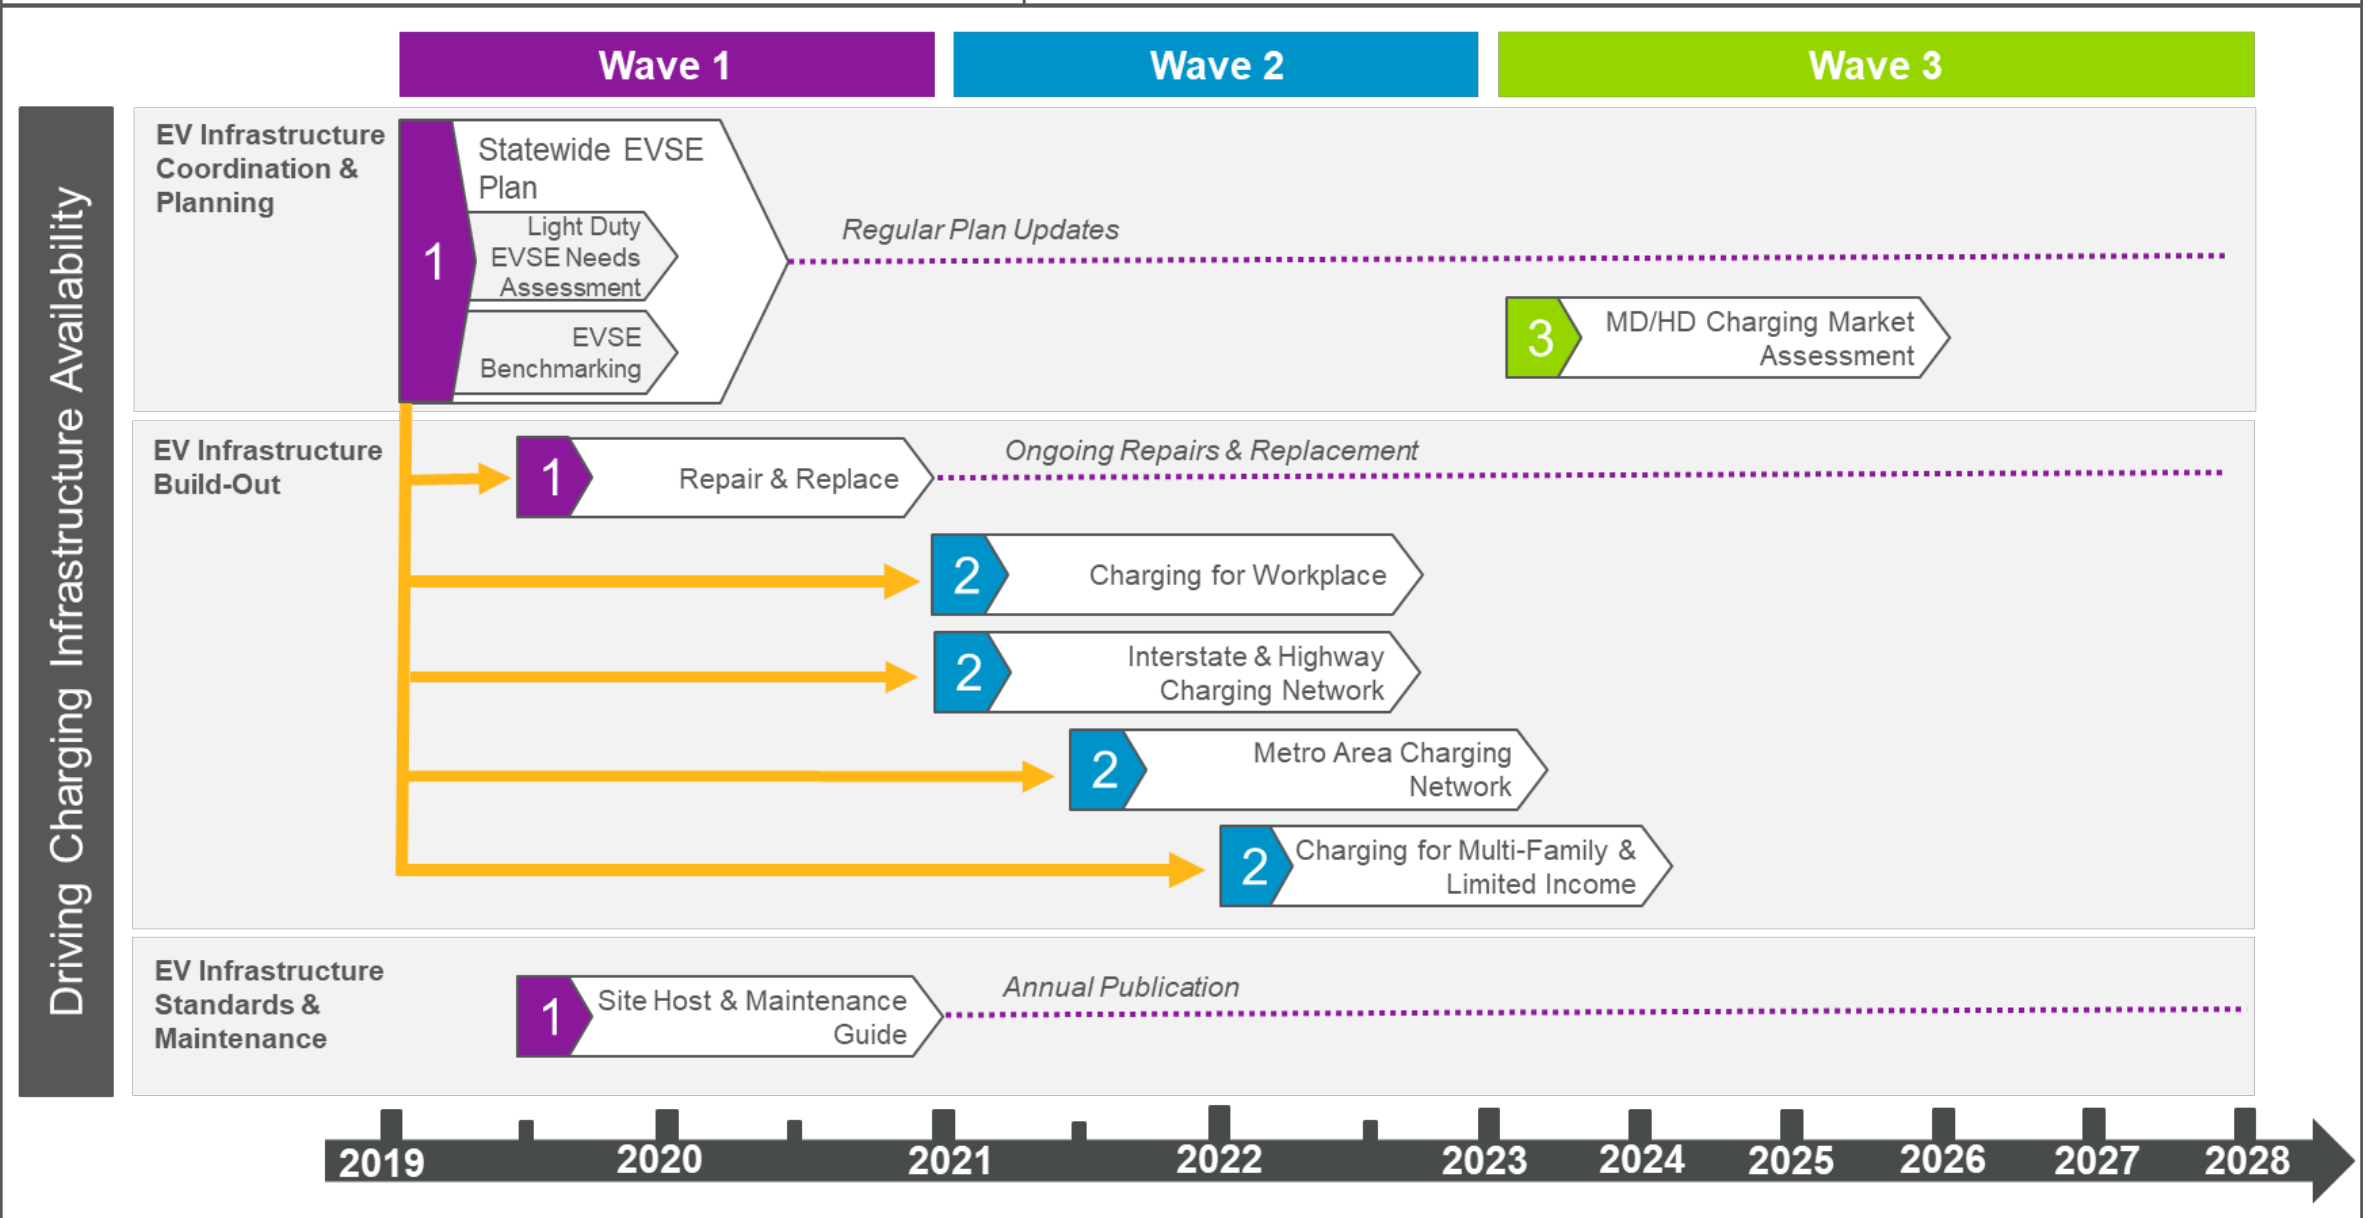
Wave 1
Wave 2
Wave 3

Driving Charging Infrastructure Availability

EV Infrastructure Coordination & Planning

1 Statewide EVSE Plan

Light Duty EVSE Needs Assessment

EVSE Benchmarking

Regular Plan Updates

3 MD/HD Charging Market Assessment

EV Infrastructure Build-Out

1 Repair & Replace

Ongoing Repairs & Replacement

2 Charging for Workplace

2 Interstate & Highway Charging Network

2 Metro Area Charging Network

2 Charging for Multi-Family & Limited Income

EV Infrastructure Standards & Maintenance

1 Site Host & Maintenance Guide

Annual Publication

2019 2020 2021 2022 2023 2024 2025 2026 2027 2028